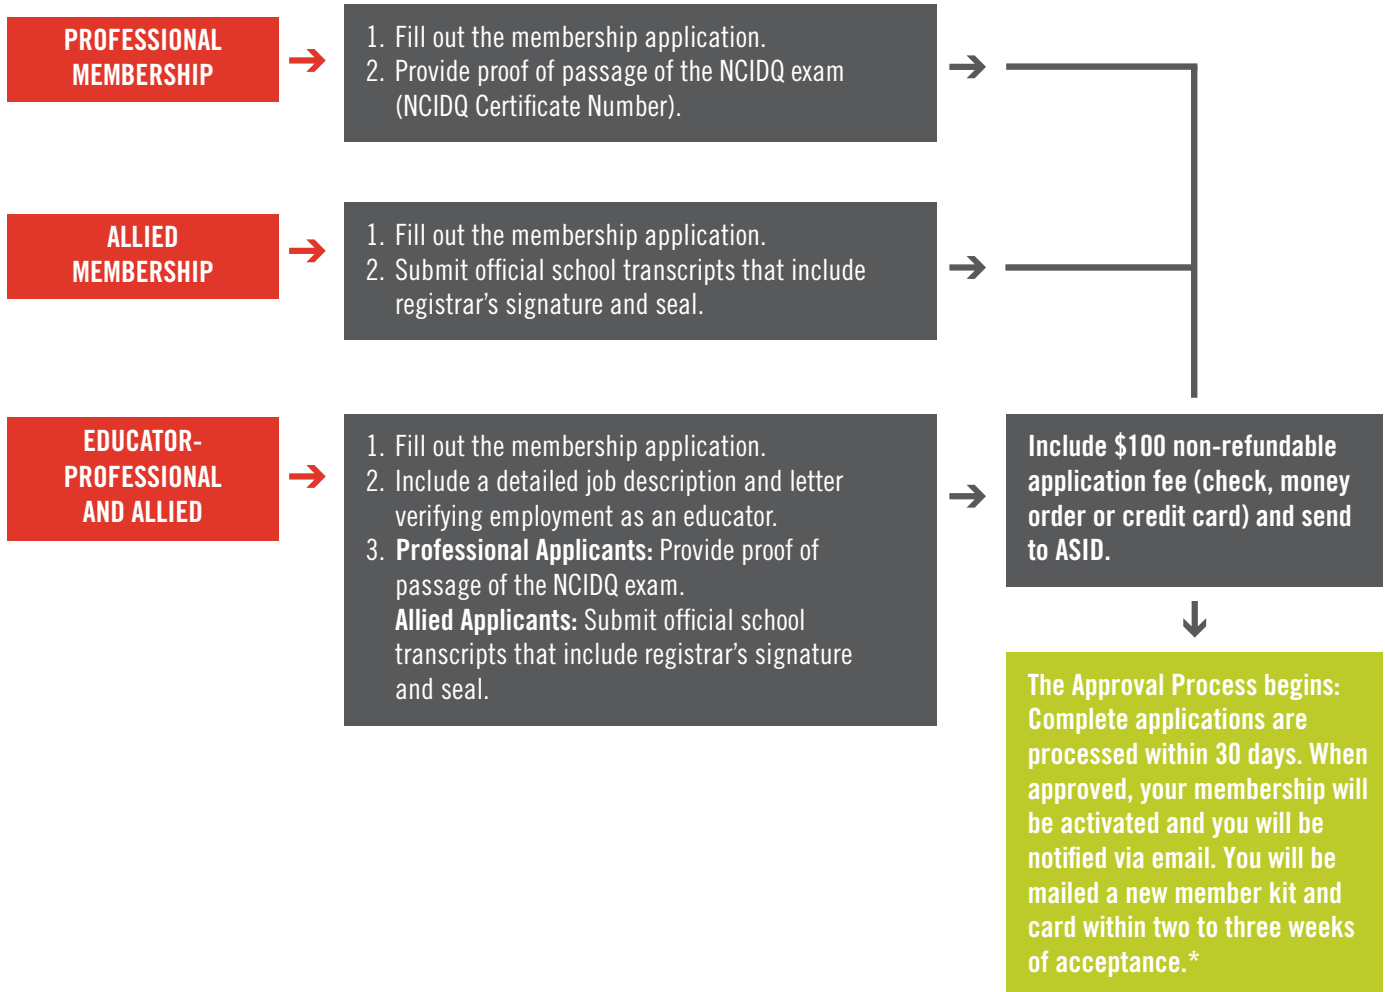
PROFESSIONAL MEMBERSHIP

1. Fill out the membership application.
2. Provide proof of passage of the NCIDQ exam (NCIDQ Certificate Number).

ALLIED MEMBERSHIP

1. Fill out the membership application.
2. Submit official school transcripts that include registrar's signature and seal.

EDUCATOR-PROFESSIONAL AND ALLIED

1. Fill out the membership application.
2. Include a detailed job description and letter verifying employment as an educator.
3. Professional Applicants: Provide proof of passage of the NCIDQ exam.
Allied Applicants: Submit official school transcripts that include registrar's signature and seal.

Include $100 non-refundable application fee (check, money order or credit card) and send to ASID.

The Approval Process begins: Complete applications are processed within 30 days. When approved, your membership will be activated and you will be notified via email. You will be mailed a new member kit and card within two to three weeks of acceptance.*